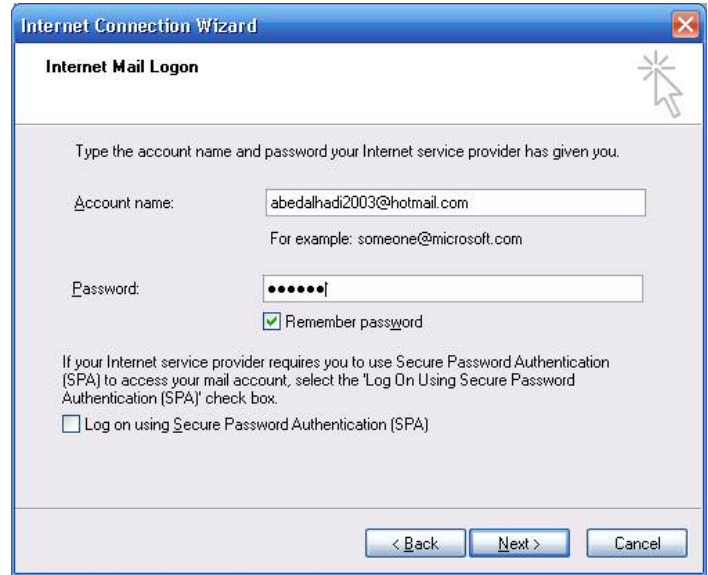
Internet Connection Wizard

Internet Mail Logon

Type the account name and password your Internet service provider has given you.

Account name: abedalhadi2003@hotmail.com

For example: someone@microsoft.com

Password: ••••••

Remember password

If your Internet service provider requires you to use Secure Password Authentication (SPA) to access your mail account, select the 'Log On Using Secure Password Authentication (SPA)' check box.

Log on using Secure Password Authentication (SPA)

< Back Next > Cancel